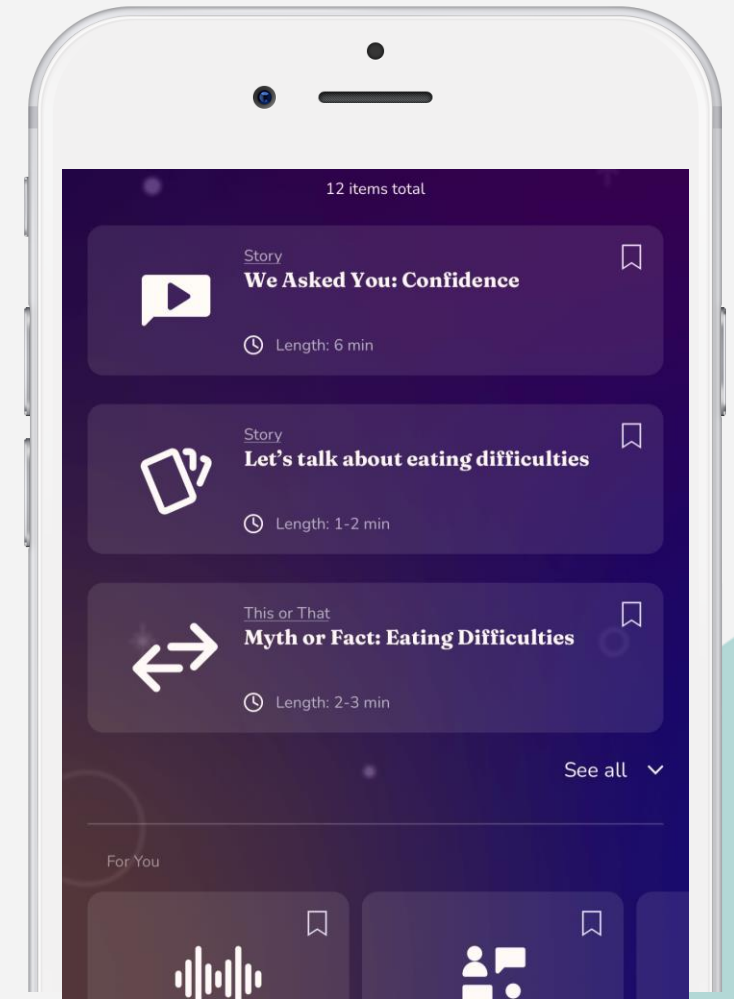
12 items total

Story
We Asked You: Confidence

Length: 6 min

Story
Let's talk about eating difficulties

Length: 1-2 min

This or That
Myth or Fact: Eating Difficulties

Length: 2-3 min

See all

For You